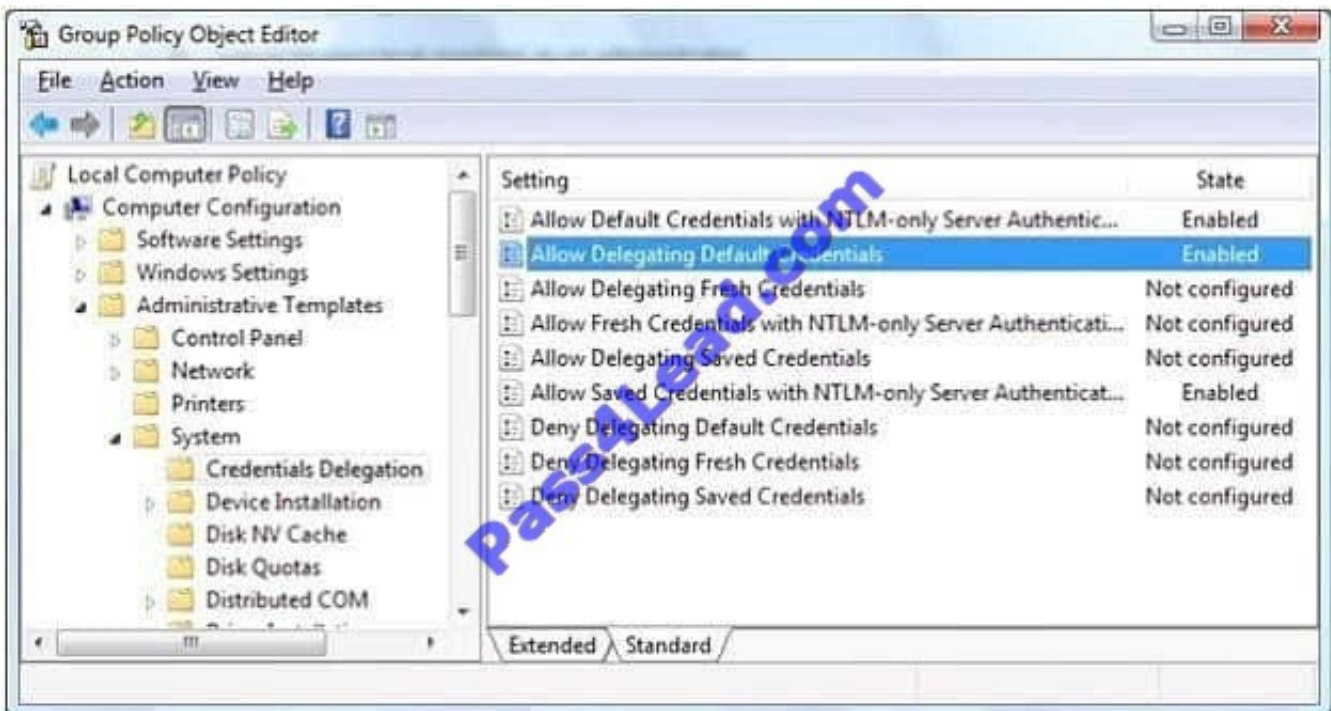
Group Policy Object Editor

File Action View Help

Local Computer Policy
Computer Configuration
Software Settings
Windows Settings
Administrative Templates
Control Panel
Network
Printers
System
Credentials Delegation
Device Installation
Disk NV Cache
Disk Quotas
Distributed COM
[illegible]

| Setting | State |
|---|---|
| Allow Default Credentials with NTLM-only Server Authentic... | Enabled |
| Allow Delegating Default Credentials | Enabled |
| Allow Delegating Fresh Credentials | Not configured |
| Allow Fresh Credentials with NTLM-only Server Authenticati... | Not configured |
| Allow Delegating Saved Credentials | Not configured |
| Allow Saved Credentials with NTLM-only Server Authenticat... | Enabled |
| Deny Delegating Default Credentials | Not configured |
| Deny Delegating Fresh Credentials | Not configured |
| Deny Delegating Saved Credentials | Not configured |

Extended Standard

Pass4Lead.com